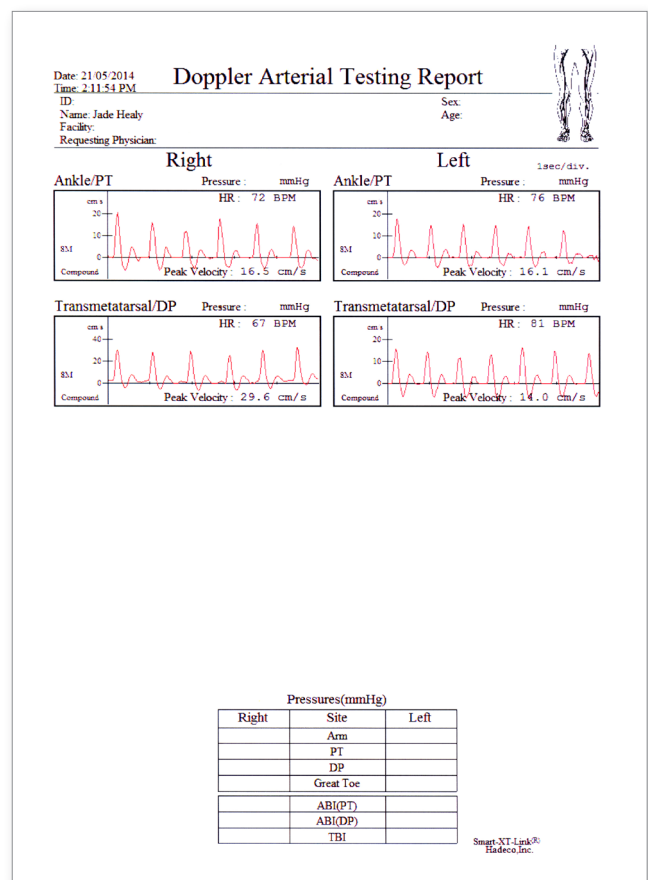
Date: 21/05/2014
Time: 2:11:54 PM

Doppler Arterial Testing Report

ID:
Name: Jade Healy
Facility:
Requesting Physician:

Sex:
Age:

Right

Left

1sec/div.

Ankle/PT Pressure : mmHg

HR: 72 BPM

cm/s
20
10
8M
0
Compound

Peak Velocity: 16.5 cm/s

Ankle/PT Pressure : mmHg

HR: 76 BPM

cm/s
20
10
8M
0
Compound

Peak Velocity: 16.1 cm/s

Transmetatarsal/DP Pressure : mmHg

HR: 67 BPM

cm/s
40
20
8M
0
Compound

Peak Velocity: 29.6 cm/s

Transmetatarsal/DP Pressure : mmHg

HR: 81 BPM

cm/s
20
10
8M
0
Compound

Peak Velocity: 14.0 cm/s

Pressures(mmHg)

| Right | Site | Left |
|---|---|---|
| | Arm | |
| | PT | |
| | DP | |
| | Great Toe | |

| | ABI(PT) | |
|---|---|---|
| | ABI(DP) | |
| | TBI | |

Smart-XT-Link®
Hadeco,Inc.